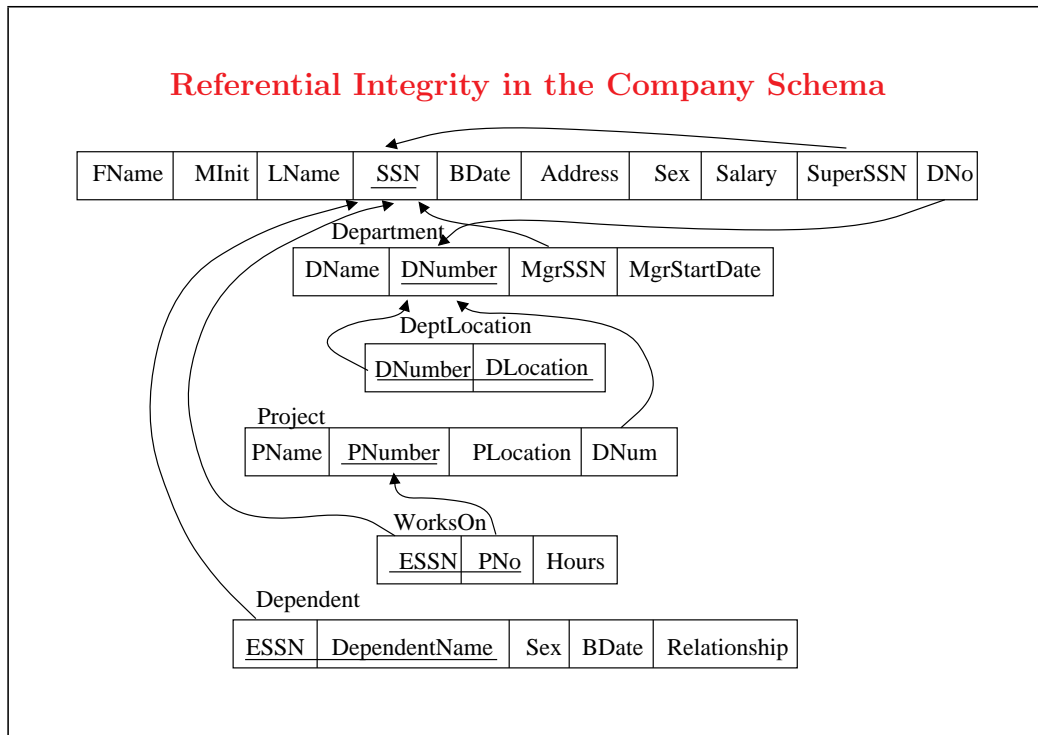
Referential Integrity in the Company Schema

| FName | MInit | LName | SSN | BDate | Address | Sex | Salary | SuperSSN | DNo |
|---|---|---|---|---|---|---|---|---|---|

Department

| DName | DNumber | MgrSSN | MgrStartDate |
|---|---|---|---|

DeptLocation

| DNumber | DLocation |
|---|---|

Project

| PName | PNumber | PLocation | DNum |
|---|---|---|---|

WorksOn

| ESSN | PNo | Hours |
|---|---|---|

Dependent

| ESSN | DependentName | Sex | BDate | Relationship |
|---|---|---|---|---|